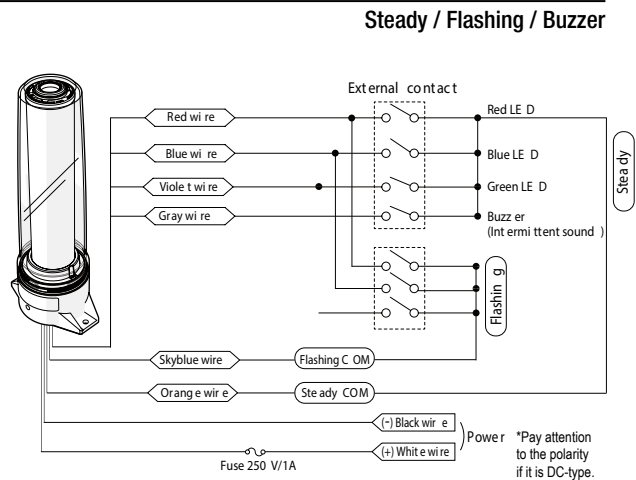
Steady / Flashing / Buzzer

External contact

Red wire

Blue wire

Violet wire

Gray wire

Red LED

Blue LED

Green LED

Buzzer
(Intermittent sound)

Steady

Flashing

Skyblue wire

Flashing COM

Orange wire

Steady COM

(−) Black wire

(+) White wire

Power

*Pay attention to the polarity if it is DC-type.

Fuse 250 V/1A